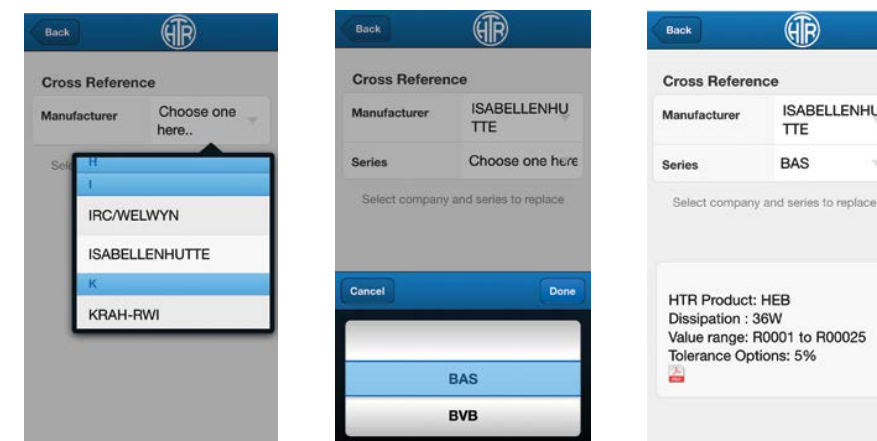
Back

HTR

Cross Reference

Manufacturer | Choose one here..

Sele

H

I

IRC/WELWYN

ISABELLENHUTTE

K

KRAH-RWI

Back

HTR

Cross Reference

Manufacturer | ISABELLENHUTTE

Series | Choose one here

Select company and series to replace

Cancel

Done

BAS

BVB

Back

HTR

Cross Reference

Manufacturer | ISABELLENHUTTE

Series | BAS

Select company and series to replace

HTR Product: HEB
Dissipation : 36W
Value range: R0001 to R00025
Tolerance Options: 5%